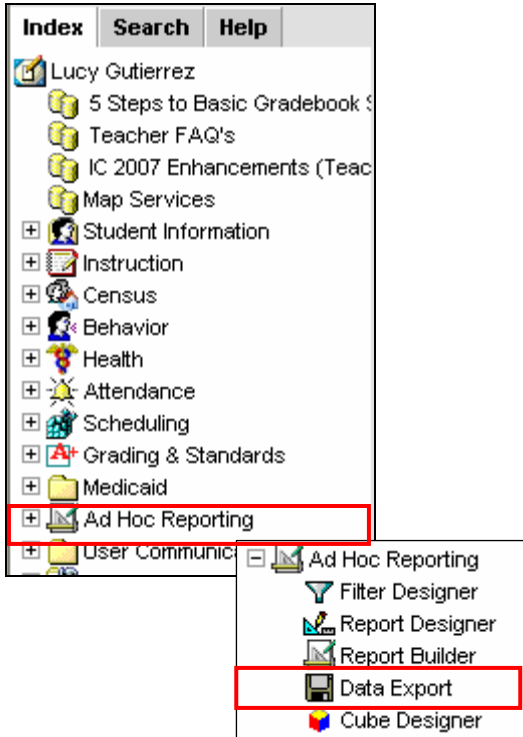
Index | Search | Help

Lucy Gutierrez
5 Steps to Basic Gradebook S
Teacher FAQ's
IC 2007 Enhancements (Teac
Map Services
Student Information
Instruction
Census
Behavior
Health
Attendance
Scheduling
Grading & Standards
Medicaid
Ad Hoc Reporting
User Communica

Ad Hoc Reporting
Filter Designer
Report Designer
Report Builder
Data Export
Cube Designer